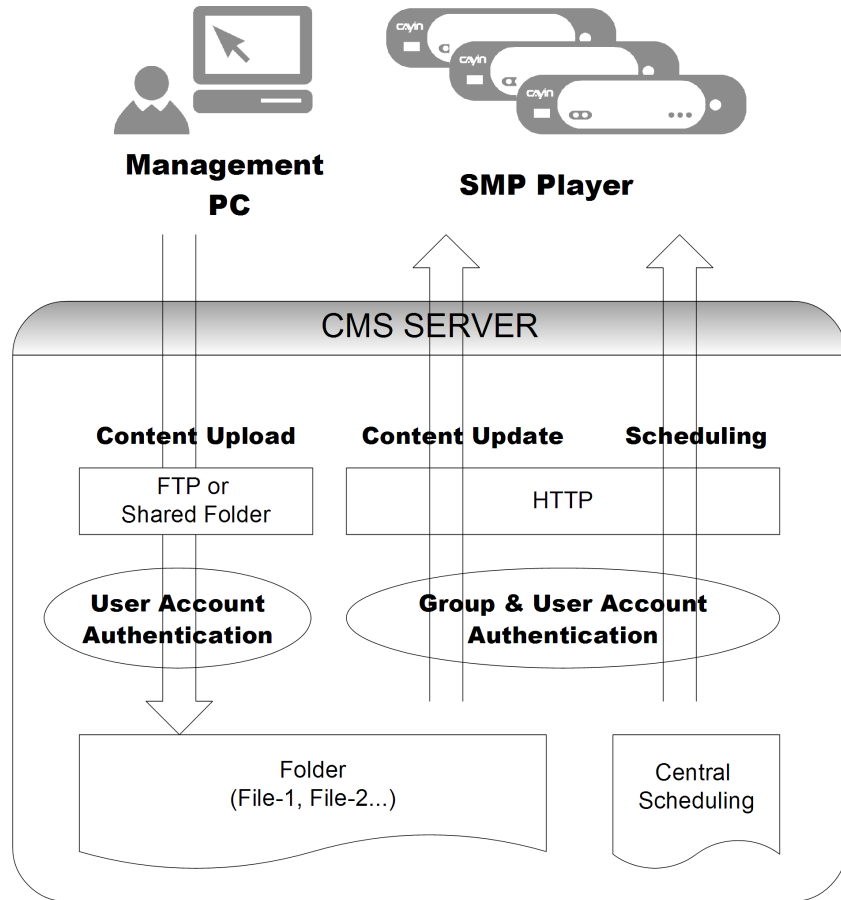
CAYIN

CAYIN

CAYIN

Management PC

SMP Player

CMS SERVER

Content Upload

Content Update

Scheduling

FTP or Shared Folder

HTTP

User Account Authentication

Group & User Account Authentication

Folder (File-1, File-2...)

Central Scheduling